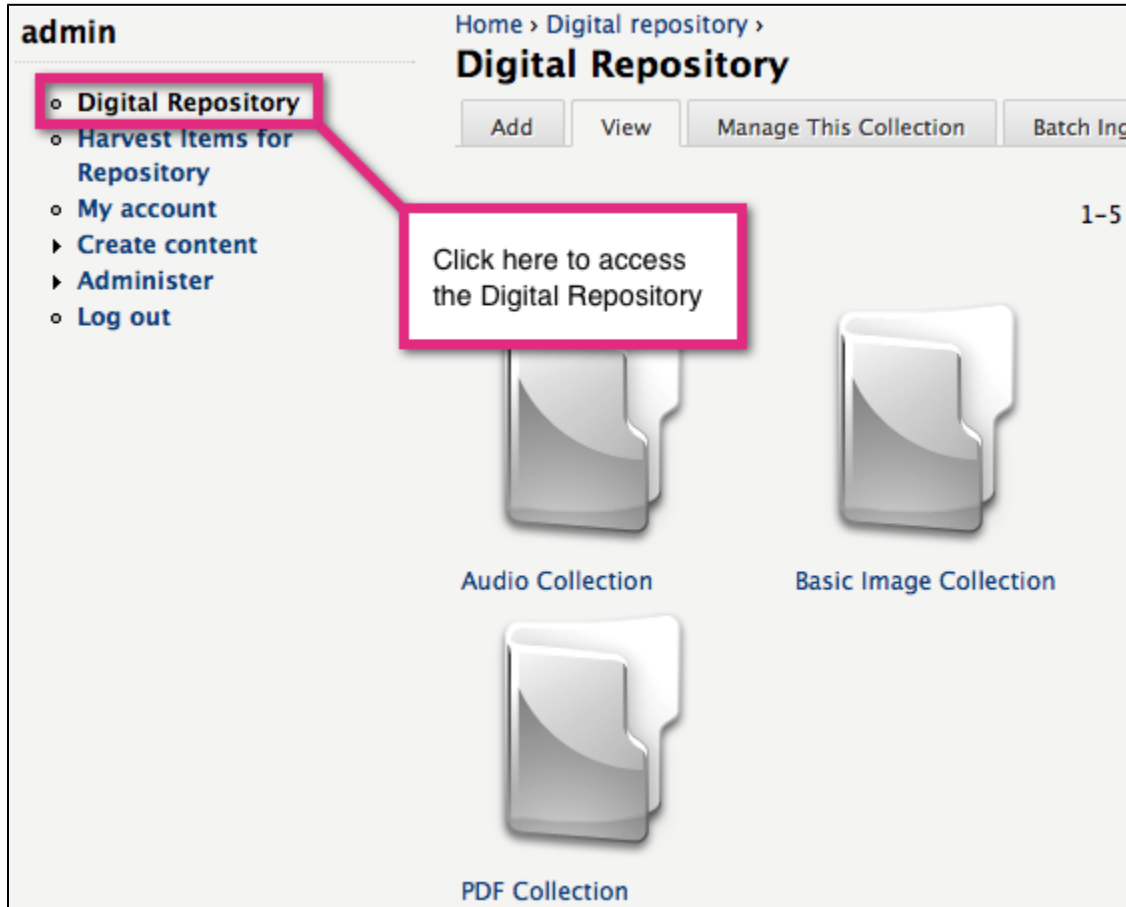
admin

- Digital Repository
- Harvest Items for Repository
- My account
- Create content
- Administer
- Log out

Home › Digital repository ›

Digital Repository

Add | View | Manage This Collection | Batch In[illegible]

1-5

Click here to access the Digital Repository

Audio Collection

Basic Image Collection

PDF Collection